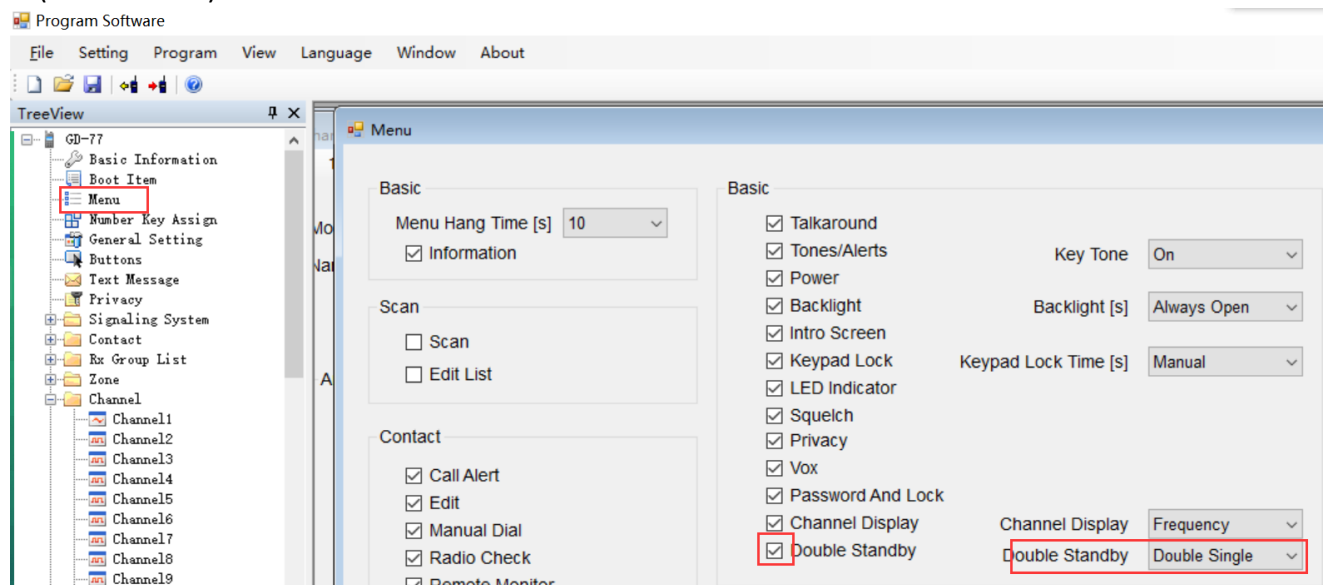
Program Software

File Setting Program View Language Window About

TreeView

GD-77
Basic Information
Boot Item
Menu
Number Key Assign
General Setting
Buttons
Text Message
Privacy
Signaling System
Contact
Rx Group List
Zone
Channel
Channel1
Channel2
Channel3
Channel4
Channel5
Channel6
Channel7
Channel8
Channel9

Menu

Basic
Menu Hang Time [s] 10
Information

Scan
Scan
Edit List

Contact
Call Alert
Edit
Manual Dial
Radio Check
Remote Monitor

Basic
Talkaround
Tones/Alerts
Power
Backlight
Intro Screen
Keypad Lock
LED Indicator
Squelch
Privacy
Vox
Password And Lock
Channel Display
Double Standby

Key Tone On
Backlight [s] Always Open
Keypad Lock Time [s] Manual
Channel Display Frequency
Double Standby Double Single